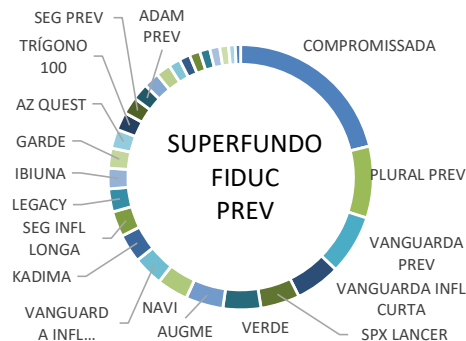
SEG PREV
ADAM PREV
TRÍGONO 100
AZ QUEST
GARDE
IBIUNA
LEGACY
SEG INFL LONGA
KADIMA
VANGUARD A INFL...
NAVI
AUGME
VERDE
SPX LANCER
VANGUARDA INFL CURTA
VANGUARDA PREV
PLURAL PREV
COMPROMISSADA
SUPERFUNDO FIDUC PREV